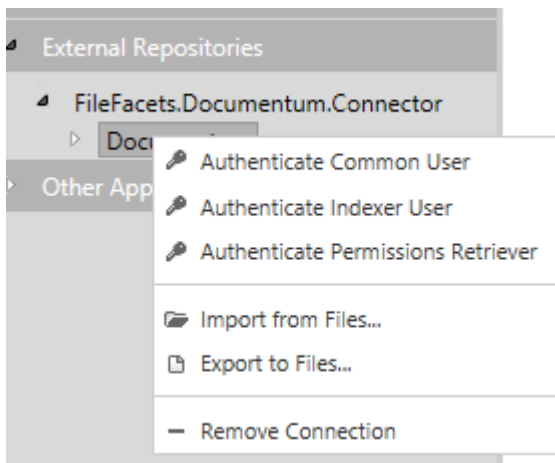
External Repositories

FileFacets.Documentum.Connector

Docu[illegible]

Other App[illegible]

Authenticate Common User

Authenticate Indexer User

Authenticate Permissions Retriever

Import from Files...

Export to Files...

Remove Connection